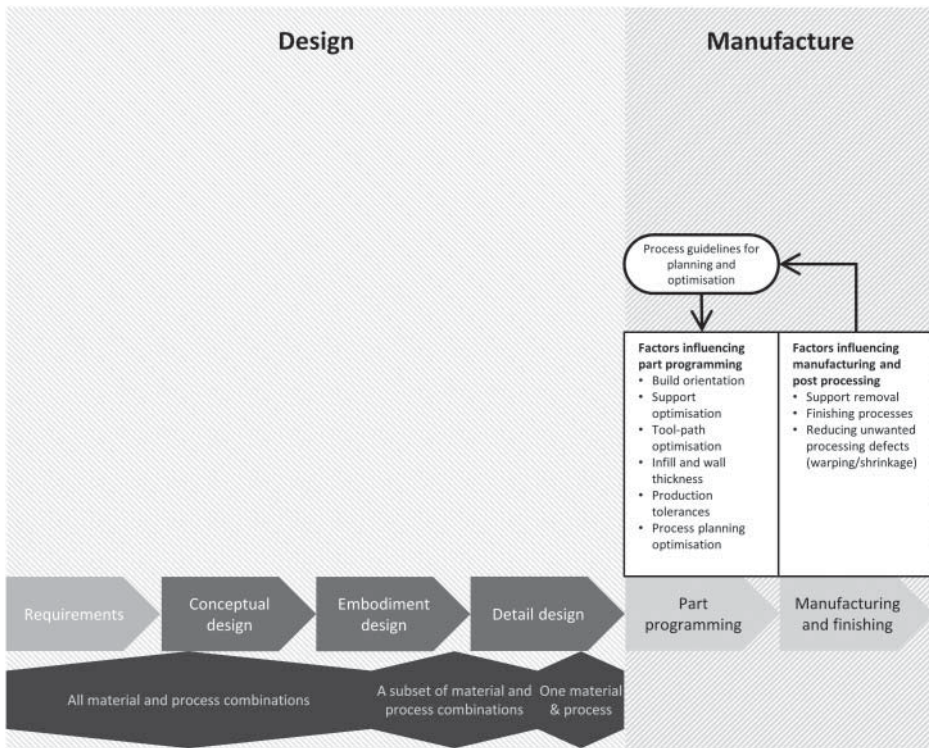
Design

Manufacture

Process guidelines for planning and optimisation

Factors influencing part programming
• Build orientation
• Support optimisation
• Tool-path optimisation
• Infill and wall thickness
• Production tolerances
• Process planning optimisation

Factors influencing manufacturing and post processing
• Support removal
• Finishing processes
• Reducing unwanted processing defects (warping/shrinkage)

Requirements

Conceptual design

Embodiment design

Detail design

Part programming

Manufacturing and finishing

All material and process combinations

A subset of material and process combinations

One material & process